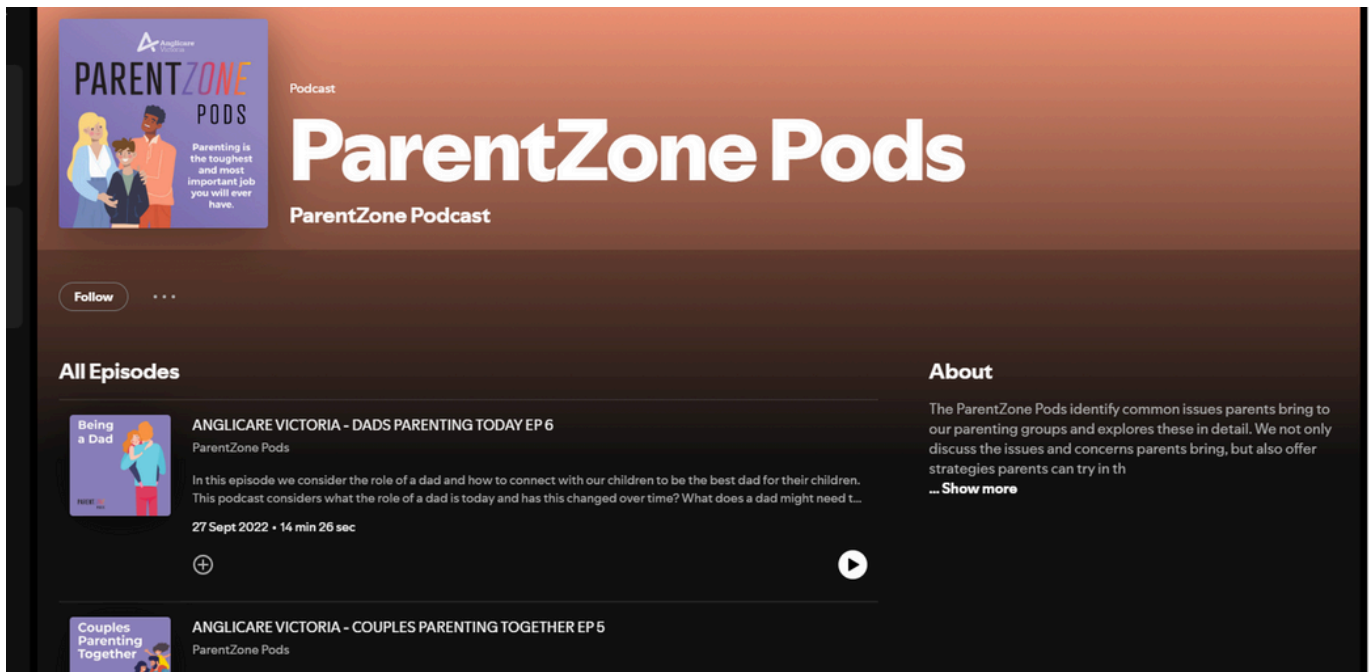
Anglicare Victoria

PARENTZONE PODS

Parenting is the toughest and most important job you will ever have.

Podcast

ParentZone Pods

ParentZone Podcast

Follow ···

All Episodes

Being a Dad

PARENTZONE PODS

ANGLICARE VICTORIA - DADS PARENTING TODAY EP 6

ParentZone Pods

In this episode we consider the role of a dad and how to connect with our children to be the best dad for their children. This podcast considers what the role of a dad is today and has this changed over time? What does a dad might need t...

27 Sept 2022 • 14 min 26 sec

Couples Parenting Together

ANGLICARE VICTORIA - COUPLES PARENTING TOGETHER EP 5

ParentZone Pods

About

The ParentZone Pods identify common issues parents bring to our parenting groups and explores these in detail. We not only discuss the issues and concerns parents bring, but also offer strategies parents can try in th

... Show more